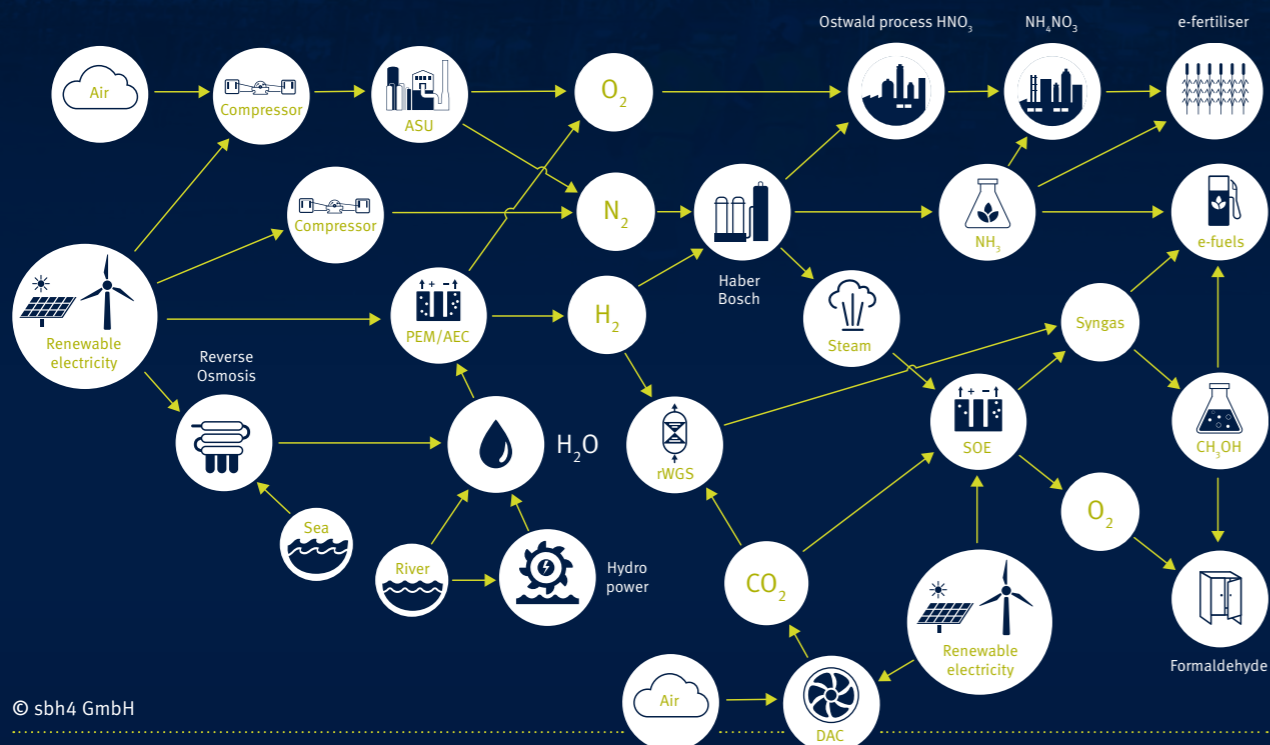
Ostwald process $HNO_3$

$NH_4NO_3$

e-fertiliser

Air

Compressor

ASU

$O_2$

Compressor

$N_2$

Haber Bosch

$NH_3$

e-fuels

Renewable electricity

PEM/AEC

$H_2$

Steam

Syngas

Reverse Osmosis

$H_2O$

rWGS

SOE

$CH_3OH$

$O_2$

Sea

River

Hydro power

$CO_2$

Renewable electricity

Formaldehyde

Air

DAC

© sbh4 GmbH